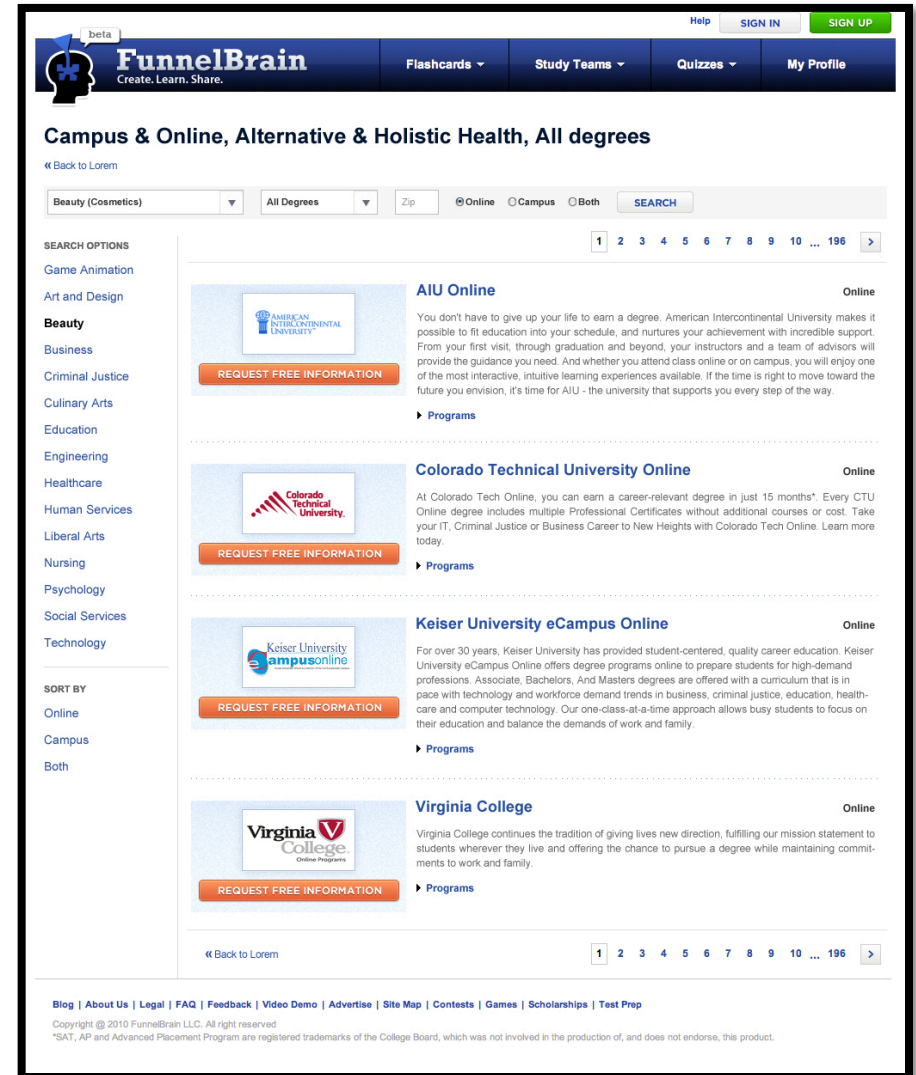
Help SIGN IN SIGN UP

beta
FunnelBrain
Create. Learn. Share.

Flashcards ▾ Study Teams ▾ Quizzes ▾ My Profile

Campus & Online, Alternative & Holistic Health, All degrees

« Back to Lorem

Beauty (Cosmetics) ▾ All Degrees ▾ Zip Online Campus Both SEARCH

SEARCH OPTIONS
Game Animation
Art and Design
Beauty
Business
Criminal Justice
Culinary Arts
Education
Engineering
Healthcare
Human Services
Liberal Arts
Nursing
Psychology
Social Services
Technology

SORT BY
Online
Campus
Both

1 2 3 4 5 6 7 8 9 10 ... 196 >

American InterContinental University
REQUEST FREE INFORMATION

AIU Online
Online

You don't have to give up your life to earn a degree. American Intercontinental University makes it possible to fit education into your schedule, and nurtures your achievement with incredible support. From your first visit, through graduation and beyond, your instructors and a team of advisors will provide the guidance you need. And whether you attend class online or on campus, you will enjoy one of the most interactive, intuitive learning experiences available. If the time is right to move toward the future you envision, it's time for AIU - the university that supports you every step of the way.

Programs

Colorado Technical University
REQUEST FREE INFORMATION

Colorado Technical University Online
Online

At Colorado Tech Online, you can earn a career-relevant degree in just 15 months*. Every CTU Online degree includes multiple Professional Certificates without additional courses or cost. Take your IT, Criminal Justice or Business Career to New Heights with Colorado Tech Online. Learn more today.

Programs

Keiser University eCampusonline
REQUEST FREE INFORMATION

Keiser University eCampus Online
Online

For over 30 years, Keiser University has provided student-centered, quality career education. Keiser University eCampus Online offers degree programs online to prepare students for high-demand professions. Associate, Bachelors, And Masters degrees are offered with a curriculum that is in pace with technology and workforce demand trends in business, criminal justice, education, healthcare and computer technology. Our one-class-at-a-time approach allows busy students to focus on their education and balance the demands of work and family.

Programs

Virginia College Online Programs
REQUEST FREE INFORMATION

Virginia College
Online

Virginia College continues the tradition of giving lives new direction, fulfilling our mission statement to students wherever they live and offering the chance to pursue a degree while maintaining commitments to work and family.

Programs

« Back to Lorem

1 2 3 4 5 6 7 8 9 10 ... 196 >

Blog | About Us | Legal | FAQ | Feedback | Video Demo | Advertise | Site Map | Contests | Games | Scholarships | Test Prep

Copyright @ 2010 FunnelBrain LLC. All right reserved
*SAT, AP and Advanced Placement Program are registered trademarks of the College Board, which was not involved in the production of, and does not endorse, this product.